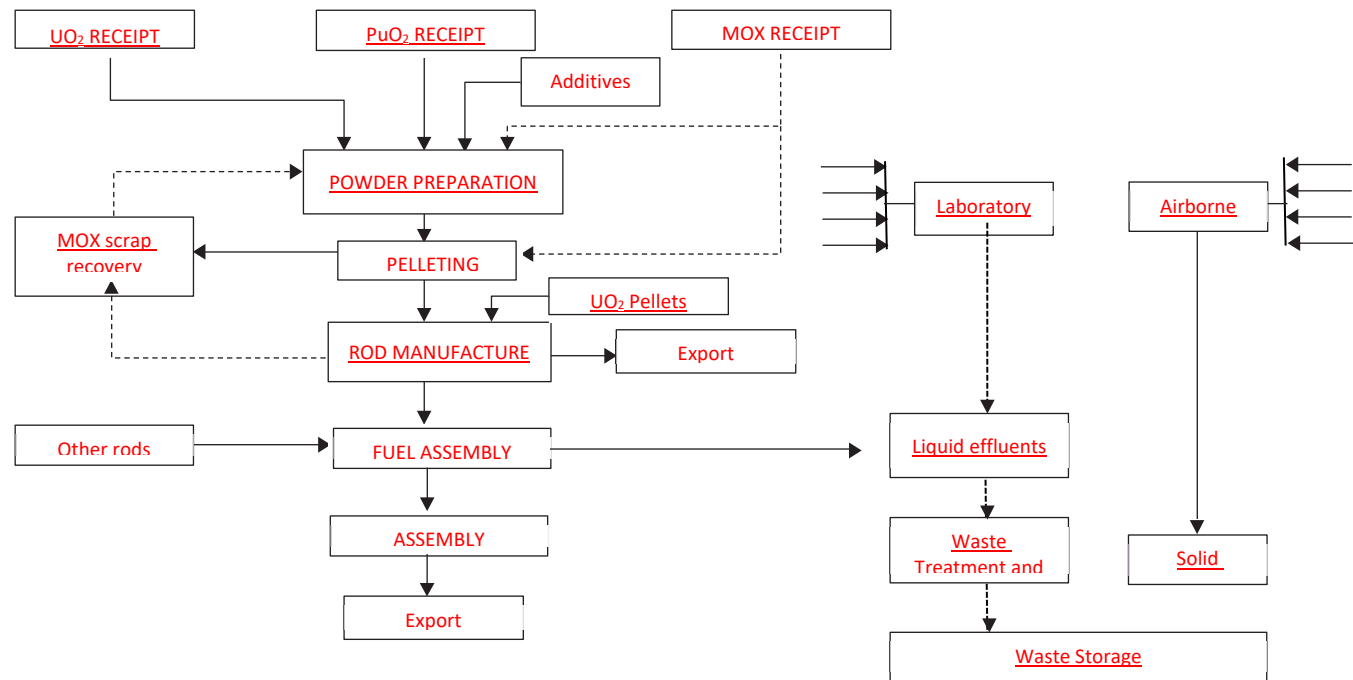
$UO_2$ RECEIPT

$PuO_2$ RECEIPT

MOX RECEIPT

Additives

POWDER PREPARATION

MOX scrap recovery

PELLETING

$UO_2$ Pellets

ROD MANUFACTURE

Export

Other rods

FUEL ASSEMBLY

ASSEMBLY

Export

Laboratory

Airborne

Liquid effluents

Waste Treatment and

Solid

Waste Storage